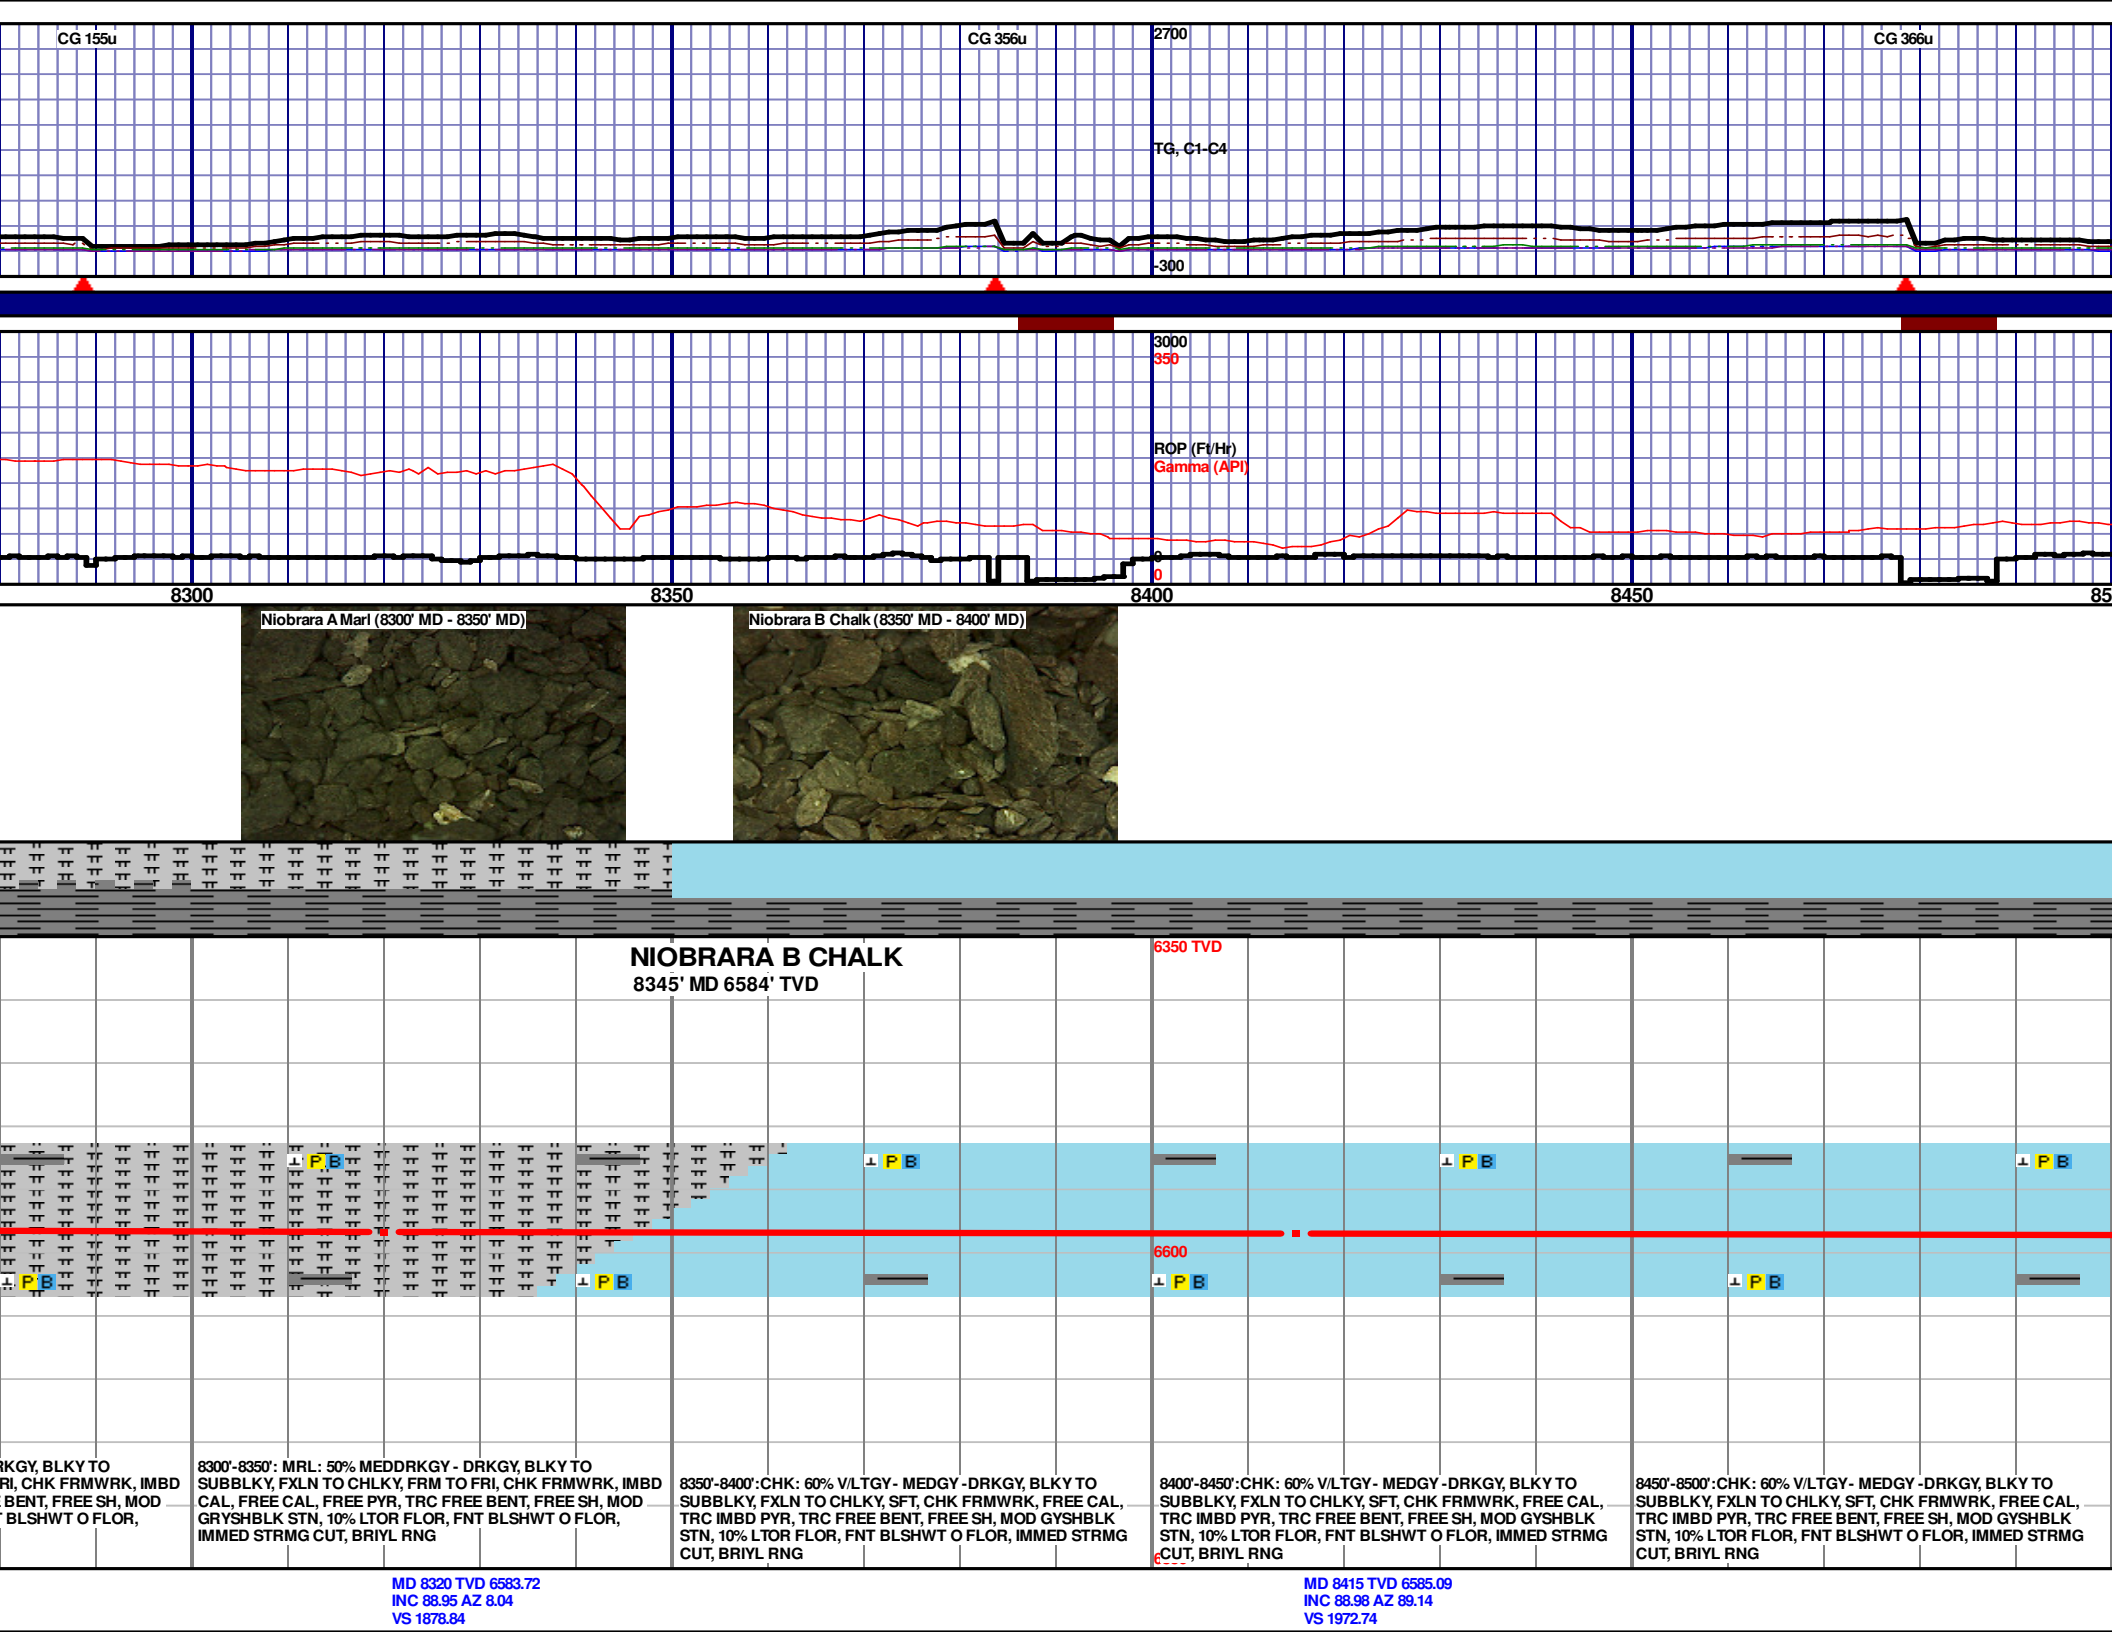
CG 155u

CG 356u

2700

CG 366u

TG, C1-C4

-300

3000
350

ROP (Ft/Hr)
Gamma (API)

0
0

8300

8350

8400

8450

85

Niobrara A Marl (8300' MD - 8350' MD)

Niobrara B Chalk (8350' MD - 8400' MD)

NIOBRARA B CHALK
8345' MD 6584' TVD

6350 TVD

P B

P B

P B

P B

6600

P B

P B

P B

P B

RKGY, BLKY TO RI, CHK FRMWRK, IMBD BENT, FREE SH, MOD BLSHWT O FLOR,

8300'-8350': MRL: 50% MEDDRKGY - DRKGY, BLKY TO SUBBLKY, FXLN TO CHLKY, FRM TO FRI, CHK FRMWRK, IMBD CAL, FREE CAL, FREE PYR, TRC FREE BENT, FREE SH, MOD GRYSHBLK STN, 10% LTOR FLOR, FNT BLSHWT O FLOR, IMMED STRMG CUT, BRIYL RNG

8350'-8400':CHK: 60% V/LTGY- MEDGY -DRKGY, BLKY TO SUBBLKY, FXLN TO CHLKY, SFT, CHK FRMWRK, FREE CAL, TRC IMBD PYR, TRC FREE BENT, FREE SH, MOD GYSHBLK STN, 10% LTOR FLOR, FNT BLSHWT O FLOR, IMMED STRMG CUT, BRIYL RNG

8400'-8450':CHK: 60% V/LTGY- MEDGY -DRKGY, BLKY TO SUBBLKY, FXLN TO CHLKY, SFT, CHK FRMWRK, FREE CAL, TRC IMBD PYR, TRC FREE BENT, FREE SH, MOD GYSHBLK STN, 10% LTOR FLOR, FNT BLSHWT O FLOR, IMMED STRMG CUT, BRIYL RNG

8450'-8500':CHK: 60% V/LTGY- MEDGY -DRKGY, BLKY TO SUBBLKY, FXLN TO CHLKY, SFT, CHK FRMWRK, FREE CAL, TRC IMBD PYR, TRC FREE BENT, FREE SH, MOD GYSHBLK STN, 10% LTOR FLOR, FNT BLSHWT O FLOR, IMMED STRMG CUT, BRIYL RNG

MD 8320 TVD 6583.72
INC 88.95 AZ 8.04
VS 1878.84

MD 8415 TVD 6585.09
INC 88.98 AZ 89.14
VS 1972.74